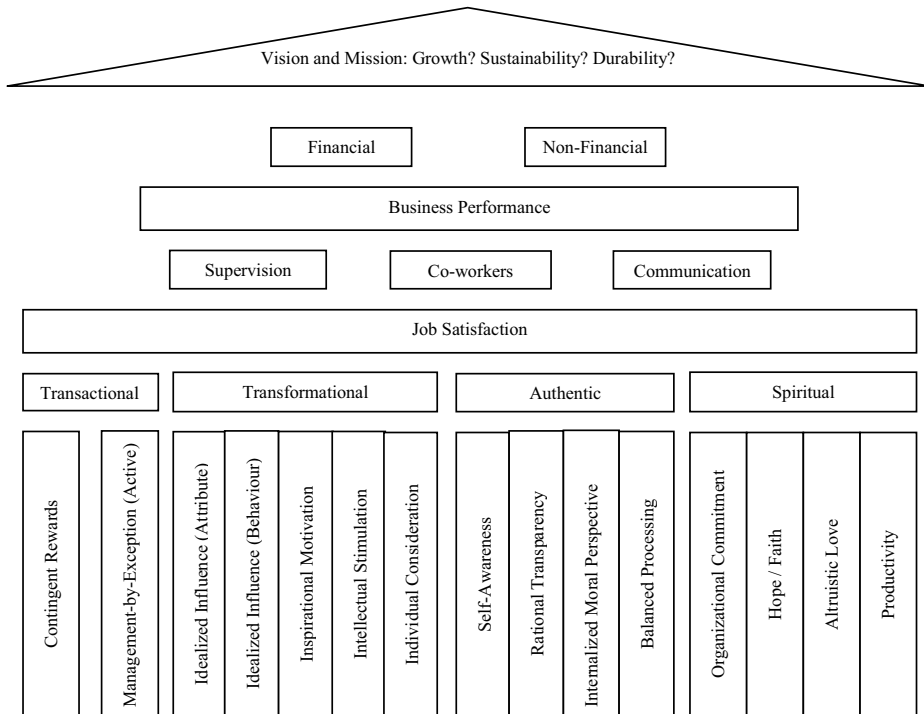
Vision and Mission: Growth? Sustainability? Durability?

Financial

Non-Financial

Business Performance

Supervision

Co-workers

Communication

Job Satisfaction

Transactional

Transformational

Authentic

Spiritual

Contingent Rewards

Management-by-Exception (Active)

Idealized Influence (Attribute)

Idealized Influence (Behaviour)

Inspirational Motivation

Intellectual Stimulation

Individual Consideration

Self-Awareness

Rational Transparency

Internalized Moral Perspective

Balanced Processing

Organizational Commitment

Hope / Faith

Altruistic Love

Productivity